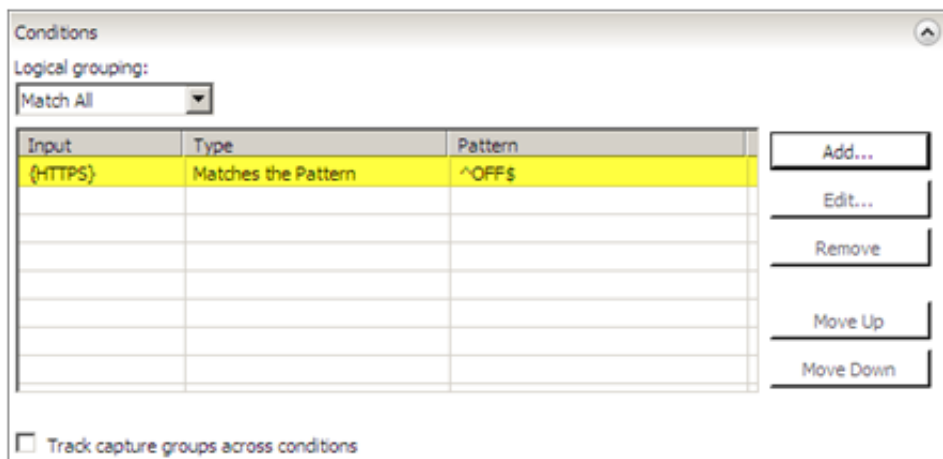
Conditions

Logical grouping:

Match All

| Input | Type | Pattern |
|---|---|---|
| {HTTPS} | Matches the Pattern | ^OFF$ |

Add...

Edit...

Remove

Move Up

Move Down

Track capture groups across conditions